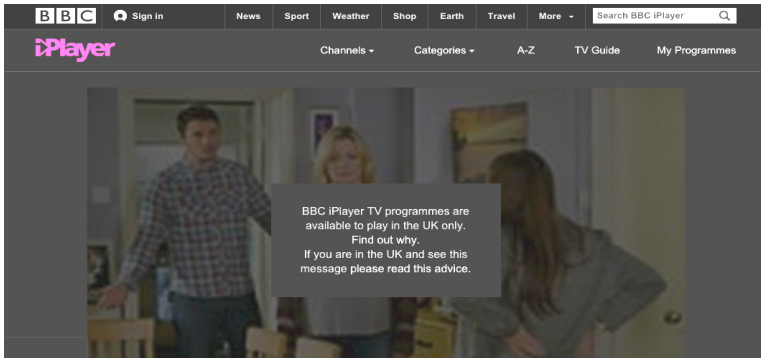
BBC Sign in News Sport Weather Shop Earth Travel More Search BBC iPlayer

iPlayer Channels Categories A-Z TV Guide My Programmes

BBC iPlayer TV programmes are available to play in the UK only. Find out why.
If you are in the UK and see this message please read this advice.